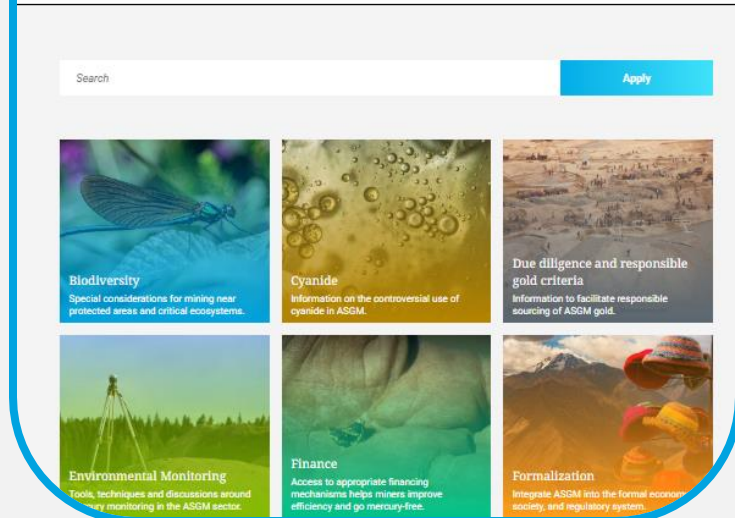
Search

Apply

Biodiversity
Special considerations for mining near protected areas and critical ecosystems.

Cyanide
Information on the controversial use of cyanide in ASGM.

Due diligence and responsible gold criteria
Information to facilitate responsible sourcing of ASGM gold.

Environmental Monitoring
Tools, techniques and discussions around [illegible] monitoring in the ASGM sector.

Finance
Access to appropriate financing mechanisms helps miners improve efficiency and go mercury-free.

Formalization
Integrate ASGM into the formal econo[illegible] society, and regulatory system.